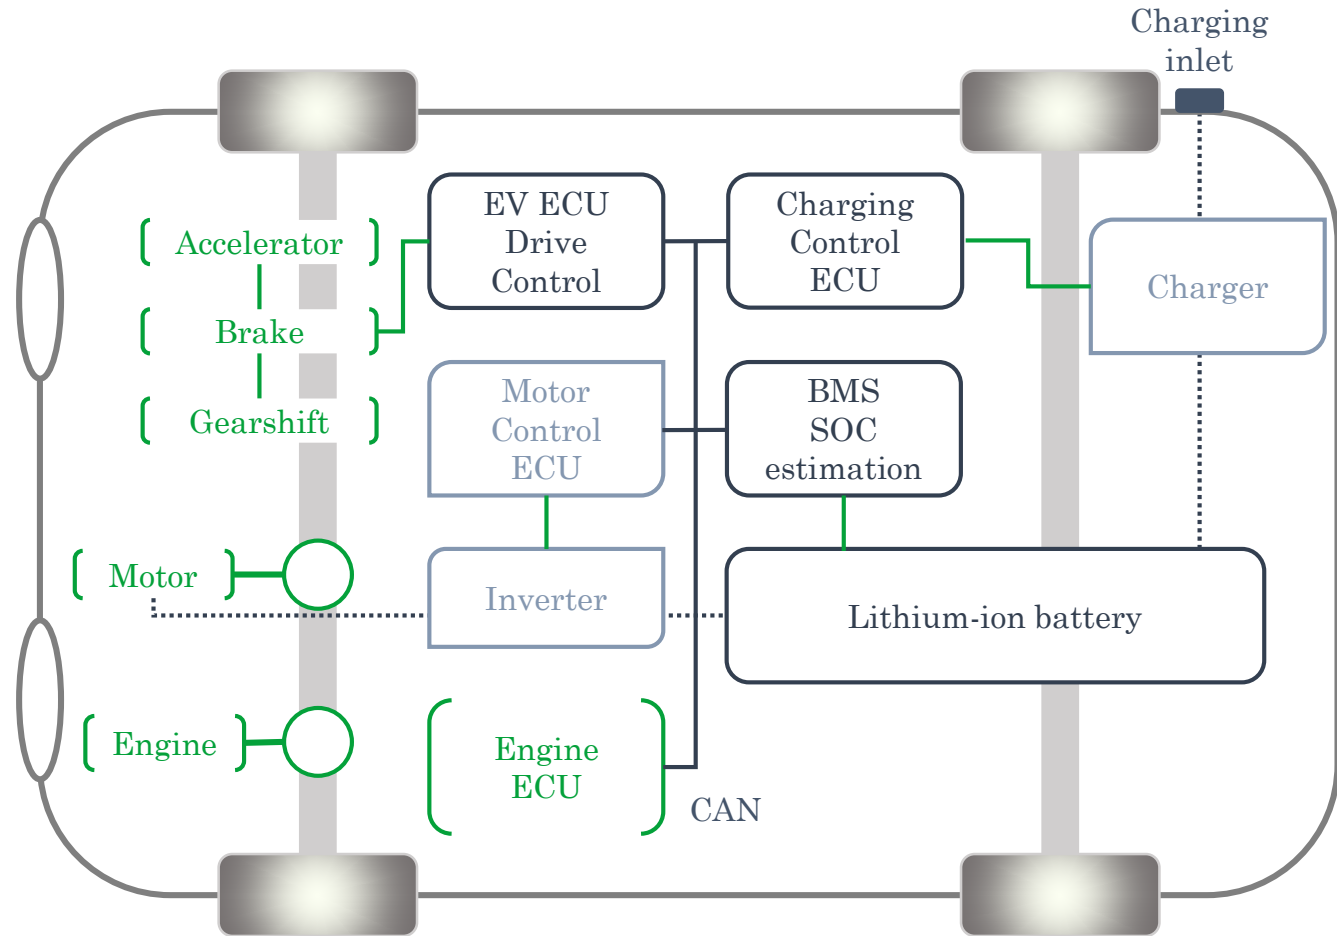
Charging inlet

Accelerator

Brake

Gearshift

EV ECU
Drive
Control

Charging
Control
ECU

Charger

Motor
Control
ECU

BMS
SOC
estimation

Motor

Inverter

Lithium-ion battery

Engine

Engine
ECU

CAN